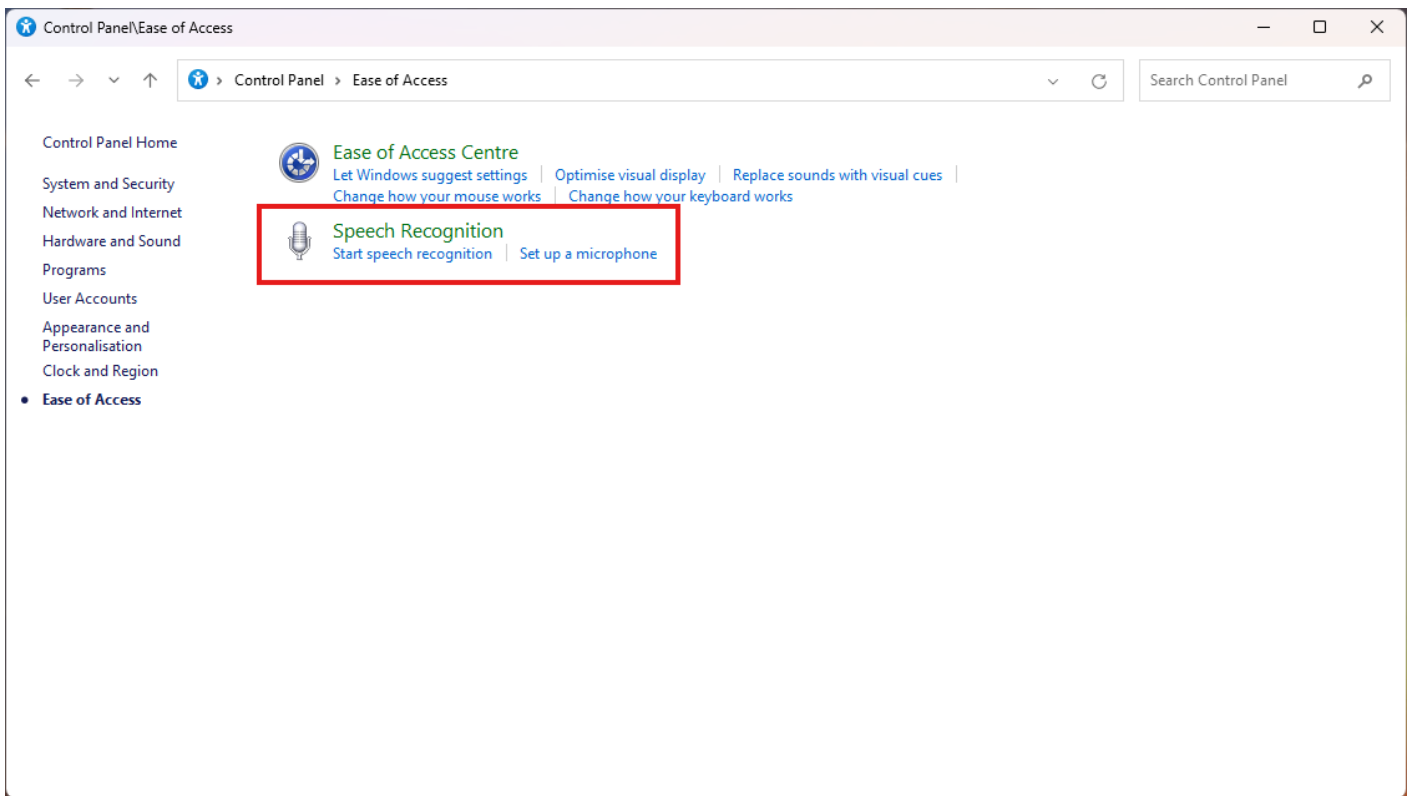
Control Panel\Ease of Access

Control Panel > Ease of Access

Search Control Panel

Control Panel Home

System and Security

Network and Internet

Hardware and Sound

Programs

User Accounts

Appearance and Personalisation

Clock and Region

Ease of Access

Ease of Access Centre

Let Windows suggest settings | Optimise visual display | Replace sounds with visual cues | Change how your mouse works | Change how your keyboard works

Speech Recognition

Start speech recognition | Set up a microphone